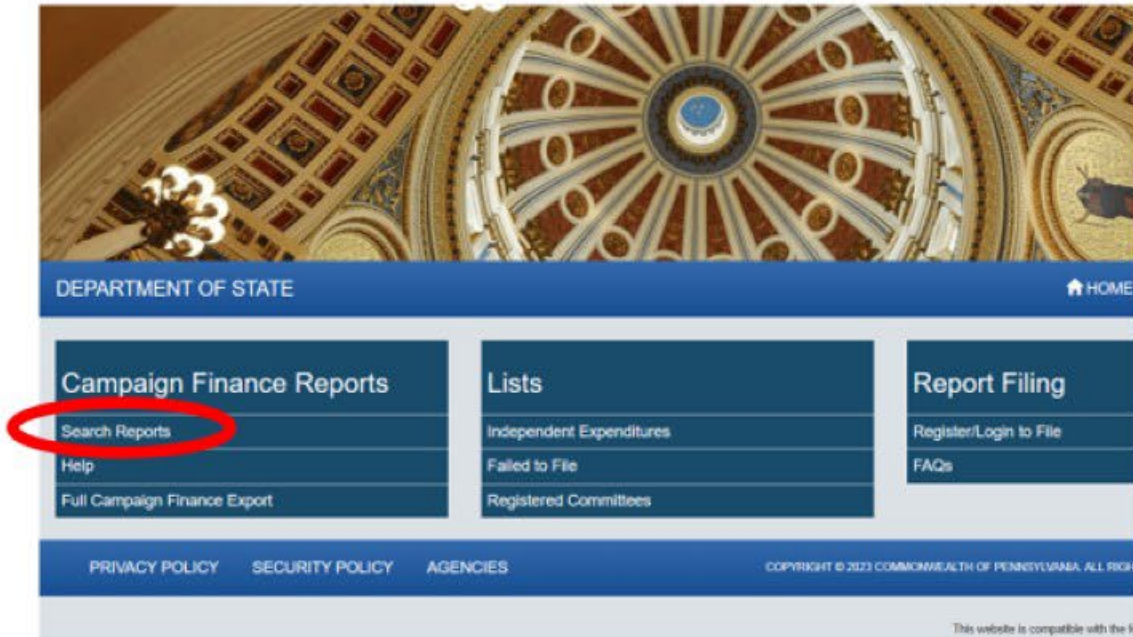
DEPARTMENT OF STATE

HOME

Campaign Finance Reports

Search Reports

Help

Full Campaign Finance Export

Lists

Independent Expenditures

Failed to File

Registered Committees

Report Filing

Register/Login to File

FAQs

PRIVACY POLICY SECURITY POLICY AGENCIES

COPYRIGHT © 2023 COMMONWEALTH OF PENNSYLVANIA. ALL RIGH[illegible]

This website is compatible with the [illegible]